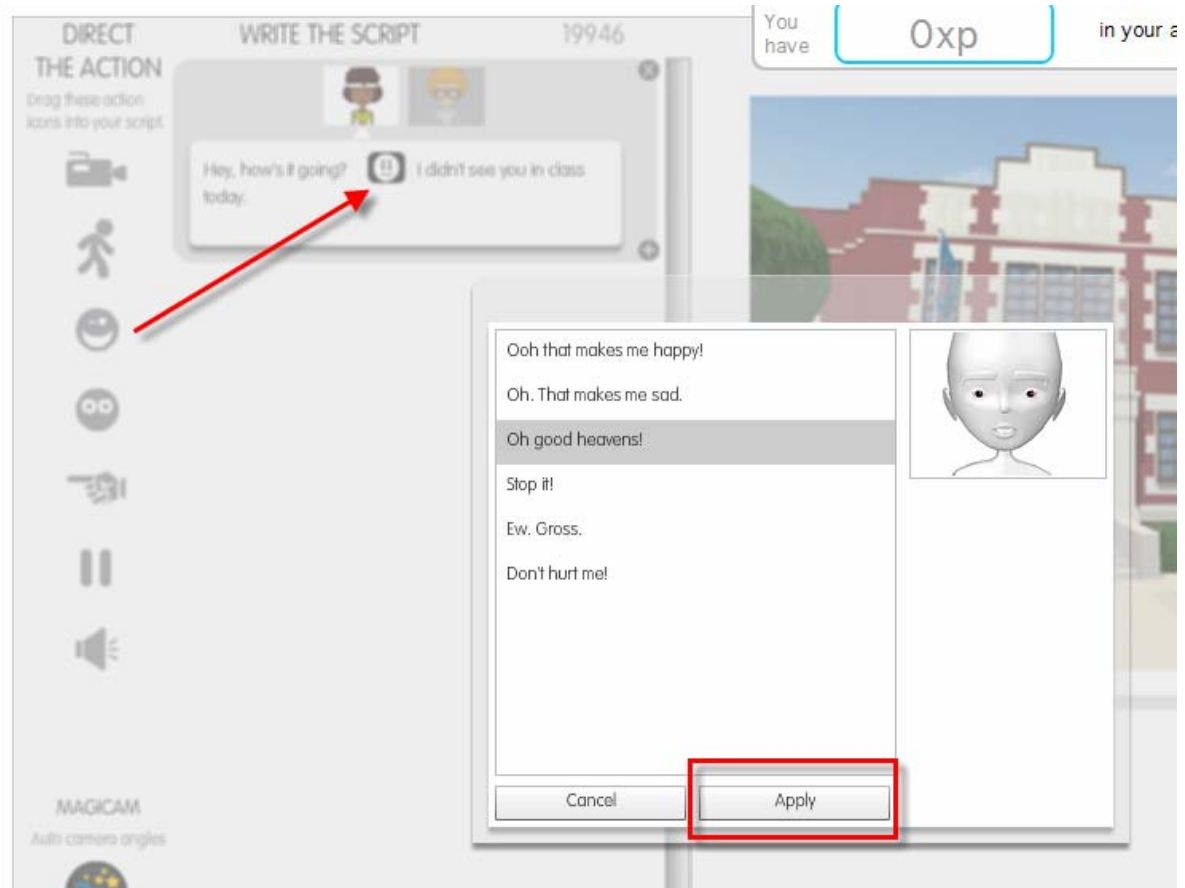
DIRECT THE ACTION

Drag these action icons into your script.

WRITE THE SCRIPT

19946

You have

0xp

in your a

Hey, how's it going? I didn't see you in class today.

Ooh that makes me happy!

Oh. That makes me sad.

Oh good heavens!

Stop it!

Ew. Gross.

Don't hurt me!

Cancel

Apply

MAGICAM

Auto camera angles